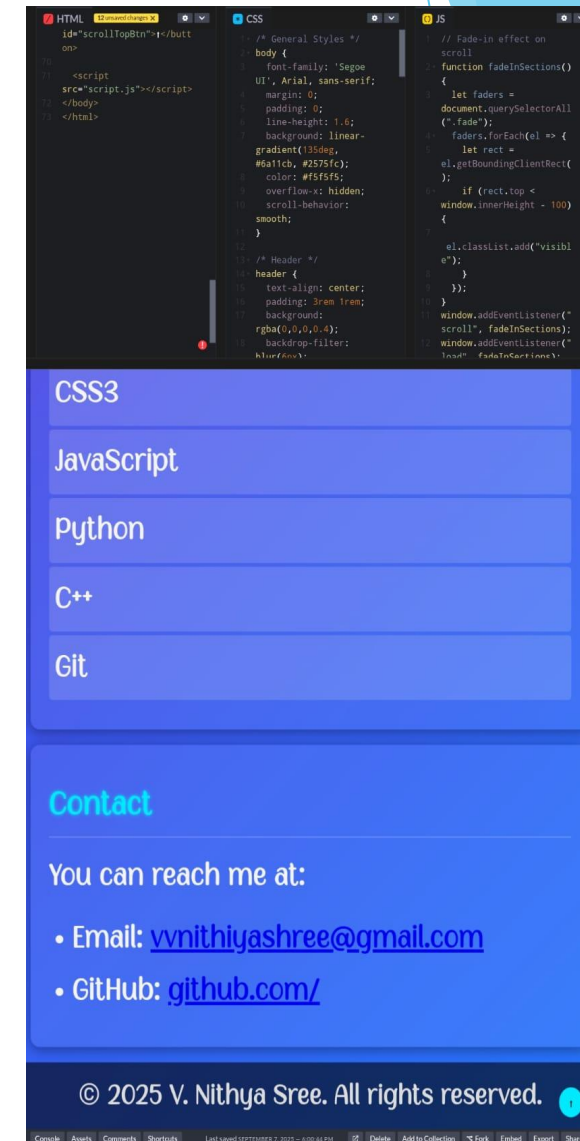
HTML 12 unsaved changes ×

id="scrollTopBtn">↑</button>

70

71 <script src="script.js"></script>

72 </body>

73 </html>

CSS

1 /* General Styles */

2 body {

3 font-family: 'Segoe UI', Arial, sans-serif;

4 margin: 0;

5 padding: 0;

6 line-height: 1.6;

7 background: linear-gradient(135deg, #6a11cb, #2575fc);

8 color: #f5f5f5;

9 overflow-x: hidden;

10 scroll-behavior: smooth;

11 }

12

13 /* Header */

14 header {

15 text-align: center;

16 padding: 3rem 1rem;

17 background: rgba(0,0,0,0.4);

18 backdrop-filter: blur(6px);

JS

1 // Fade-in effect on scroll

2 function fadeInSections() {

3 let faders = document.querySelectorAll(".fade");

4 faders.forEach(el => {

5 let rect = el.getBoundingClientRect();

6 if (rect.top < window.innerHeight - 100) {

7 el.classList.add("visible");

8 }

9 });

10 }

11 window.addEventListener("scroll", fadeInSections);

12 window.addEventListener("load", fadeInSections);

CSS3

JavaScript

Python

C++

Git

Contact

You can reach me at:

• Email: vvnithiyashree@gmail.com

• GitHub: github.com/

© 2025 V. Nithya Sree. All rights reserved.

↑

Console Assets Comments Shortcuts Last saved SEPTEMBER 7, 2025 — 6:00:46 PM Delete Add to Collection Fork Embed Export Share